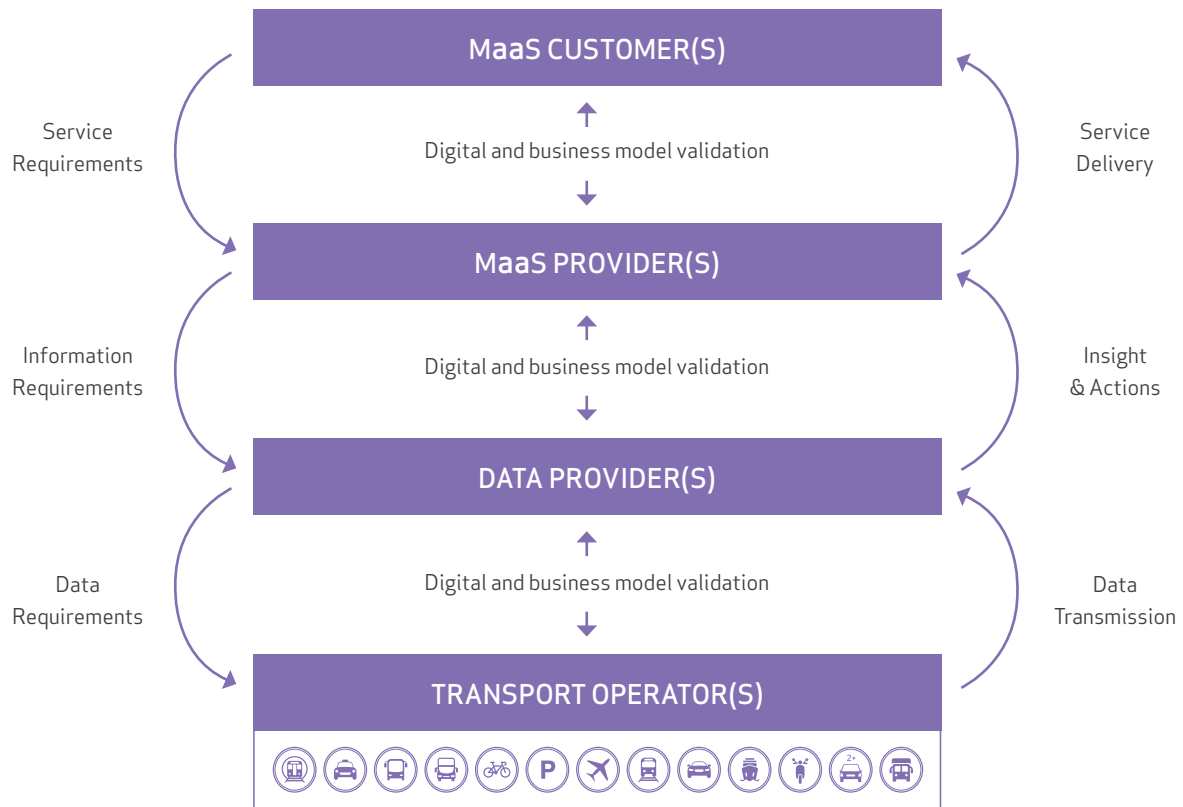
MaaS CUSTOMER(S)

Service Requirements

Service Delivery

Digital and business model validation

MaaS PROVIDER(S)

Information Requirements

Insight & Actions

Digital and business model validation

DATA PROVIDER(S)

Data Requirements

Data Transmission

Digital and business model validation

TRANSPORT OPERATOR(S)

P

2+